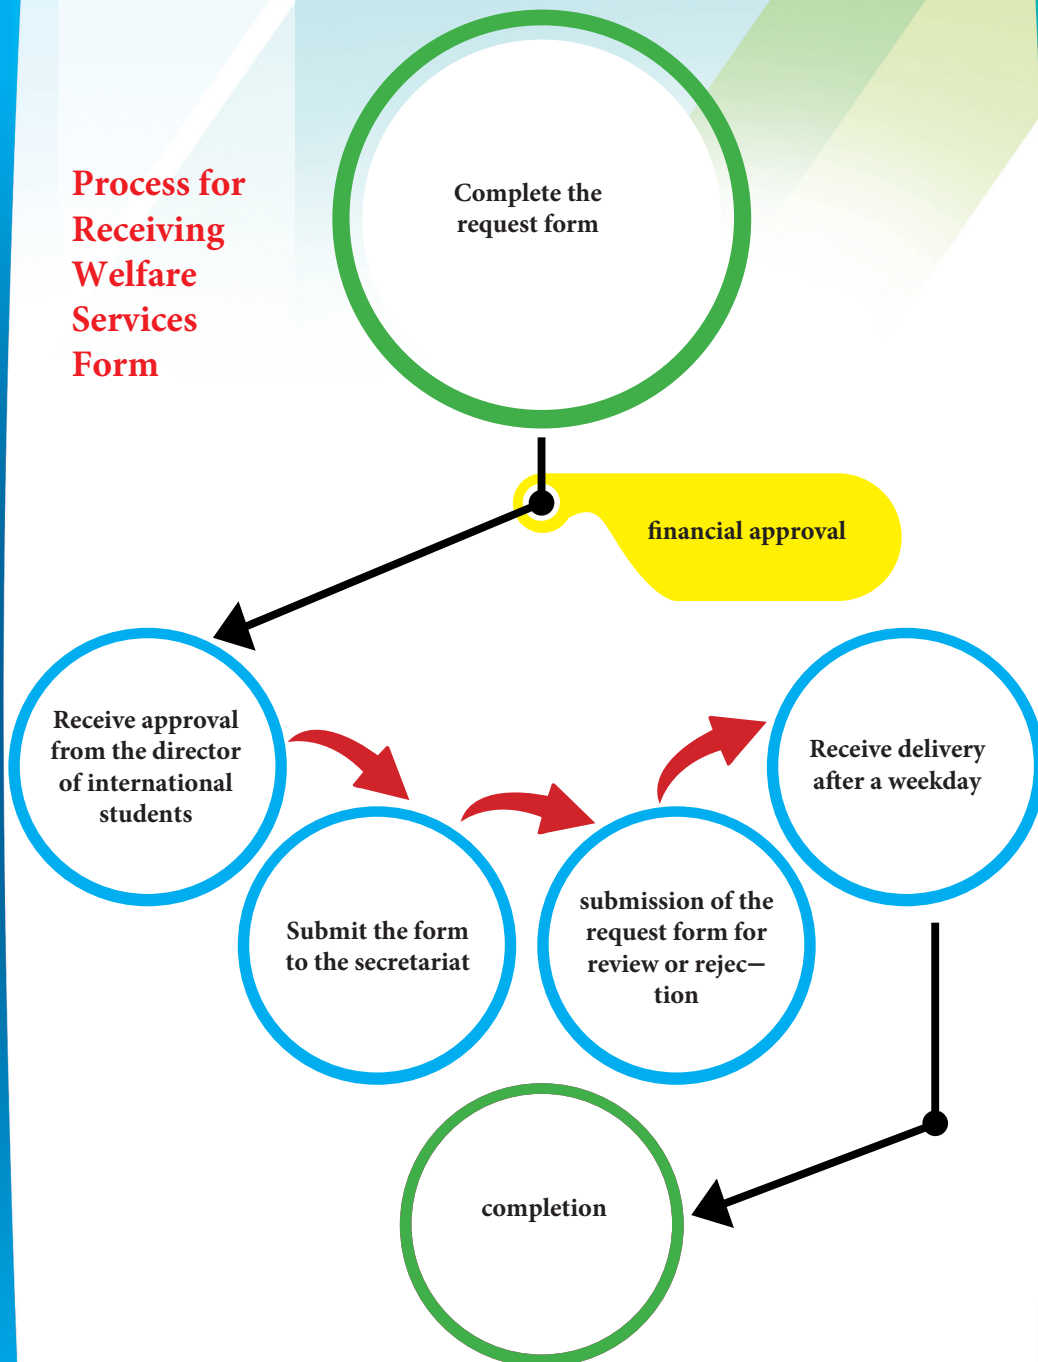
Process for Receiving Welfare Services Form

Complete the request form

financial approval

Receive approval from the director of international students

Submit the form to the secretariat

submission of the request form for review or rejec– tion

Receive delivery after a weekday

completion